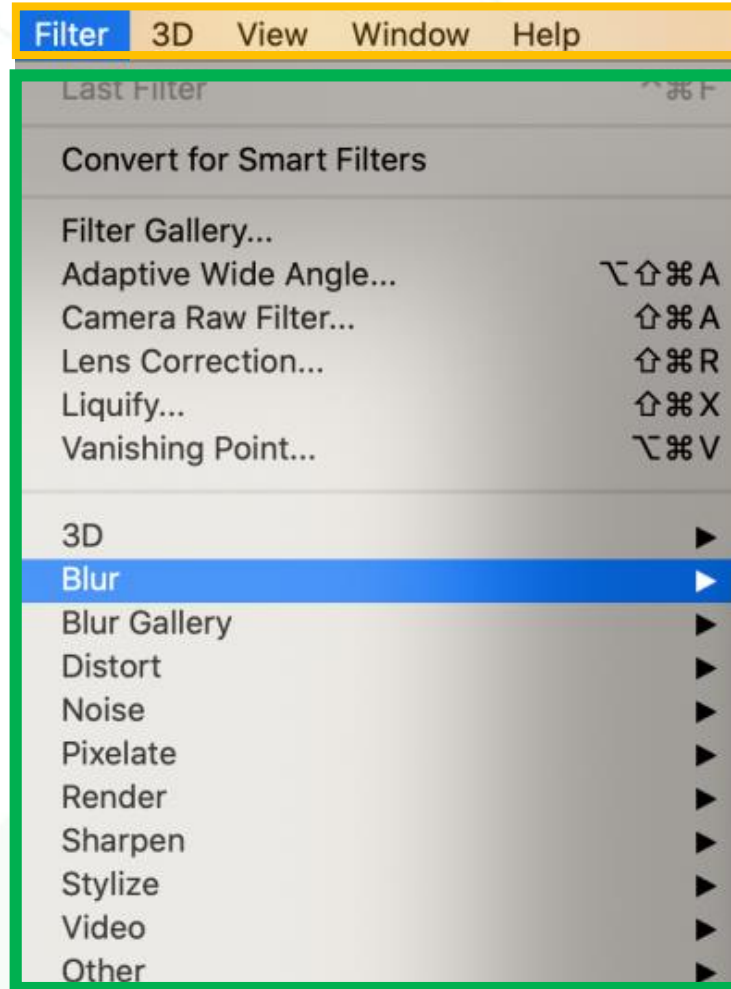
Filter 3D View Window Help

Last Filter ^⌘F

Convert for Smart Filters

Filter Gallery...
Adaptive Wide Angle... ⌥⇧⌘A
Camera Raw Filter... ⇧⌘A
Lens Correction... ⇧⌘R
Liquify... ⇧⌘X
Vanishing Point... ⌥⌘V

3D ▶
Blur ▶
Blur Gallery ▶
Distort ▶
Noise ▶
Pixelate ▶
Render ▶
Sharpen ▶
Stylize ▶
Video ▶
Other ▶